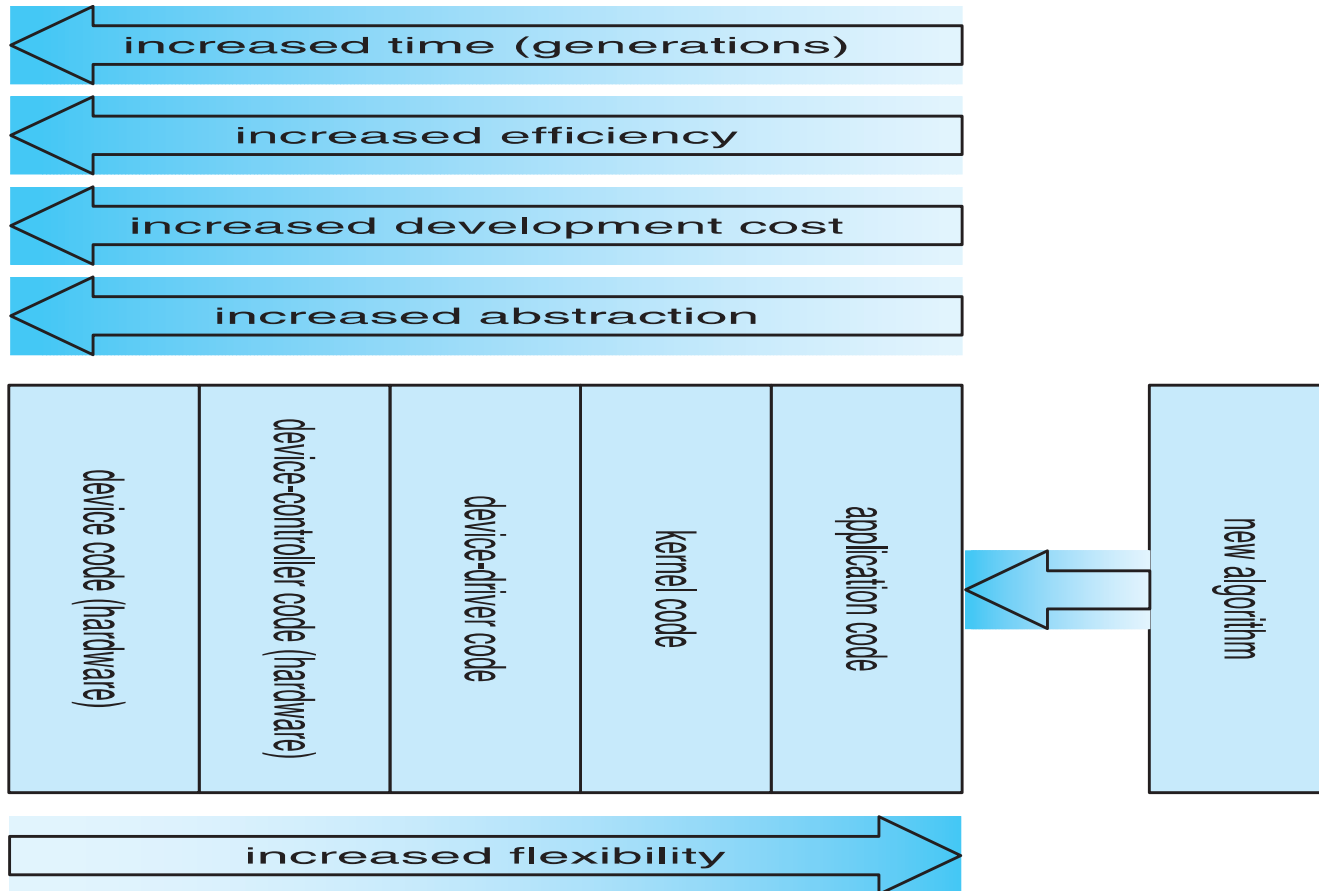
increased time (generations)

increased efficiency

increased development cost

increased abstraction

device code (hardware)

device-controller code (hardware)

device-driver code

kernel code

application code

new algorithm

increased flexibility